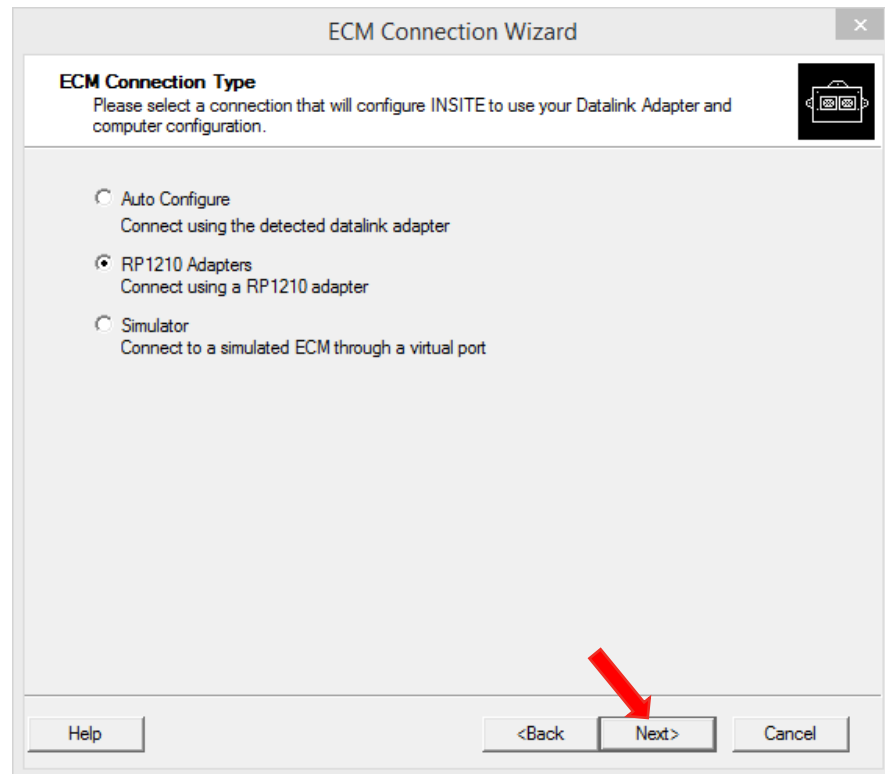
ECM Connection Wizard

ECM Connection Type
Please select a connection that will configure INSITE to use your Datalink Adapter and computer configuration.

Auto Configure
Connect using the detected datalink adapter

RP1210 Adapters
Connect using a RP1210 adapter

Simulator
Connect to a simulated ECM through a virtual port

Help

<Back

Next>

Cancel